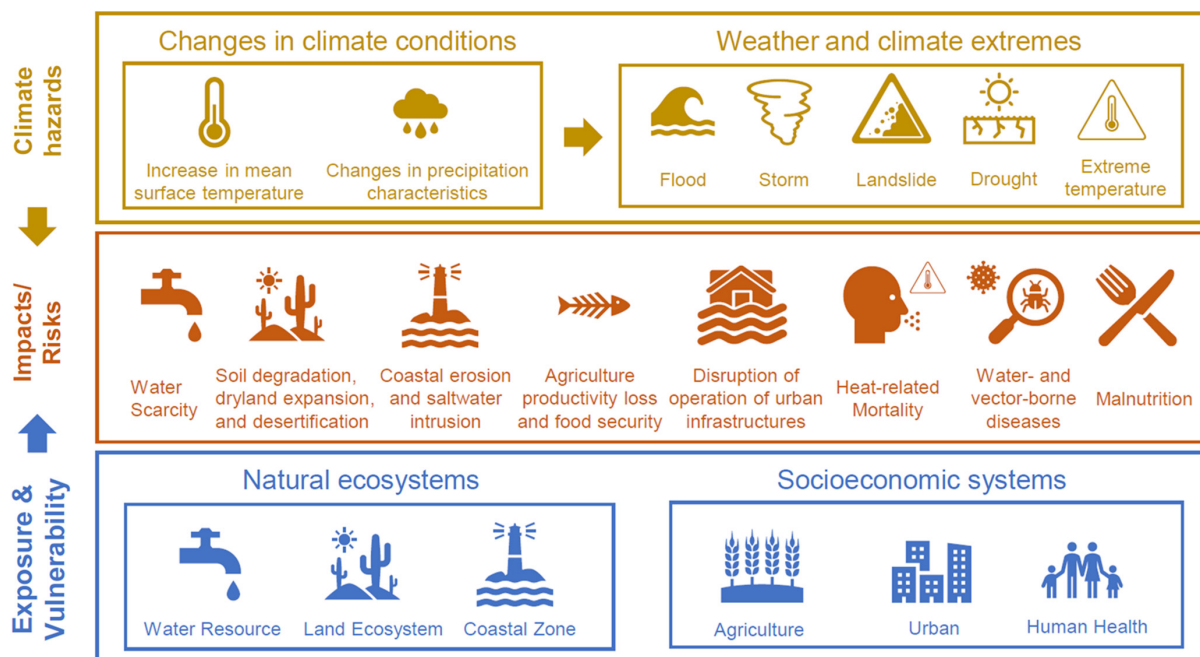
Climate hazards

Changes in climate conditions

Increase in mean surface temperature

Changes in precipitation characteristics

Weather and climate extremes

Flood

Storm

Landslide

Drought

Extreme temperature

Impacts/ Risks

Water Scarcity

Soil degradation, dryland expansion, and desertification

Coastal erosion and saltwater intrusion

Agriculture productivity loss and food security

Disruption of operation of urban infrastructures

Heat-related Mortality

Water- and vector-borne diseases

Malnutrition

Exposure & Vulnerability

Natural ecosystems

Water Resource

Land Ecosystem

Coastal Zone

Socioeconomic systems

Agriculture

Urban

Human Health